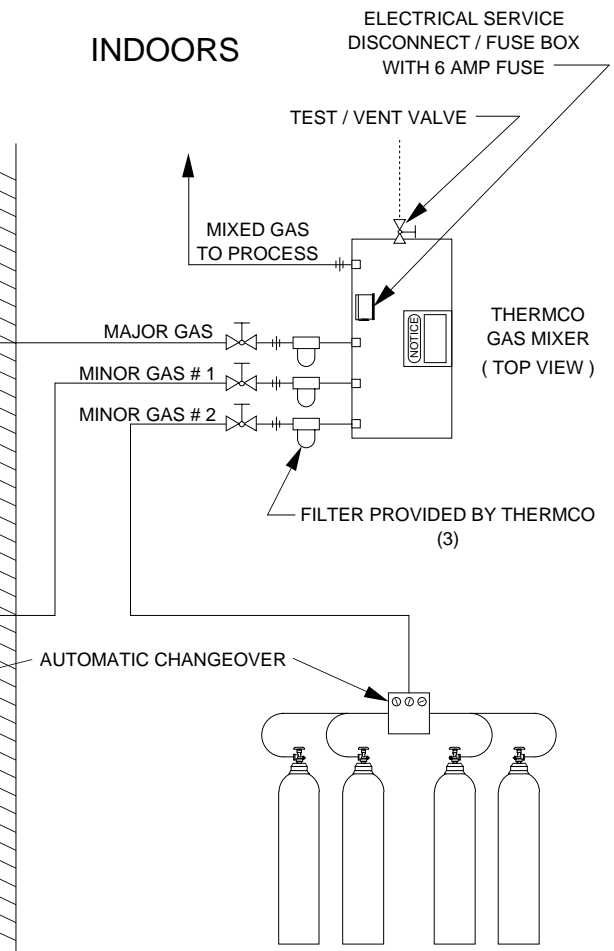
INDOORS

ELECTRICAL SERVICE DISCONNECT / FUSE BOX WITH 6 AMP FUSE

TEST / VENT VALVE

MIXED GAS TO PROCESS

MAJOR GAS

MINOR GAS # 1

MINOR GAS # 2

NOTICE

THERMCO GAS MIXER ( TOP VIEW )

FILTER PROVIDED BY THERMCO (3)

AUTOMATIC CHANGEOVER